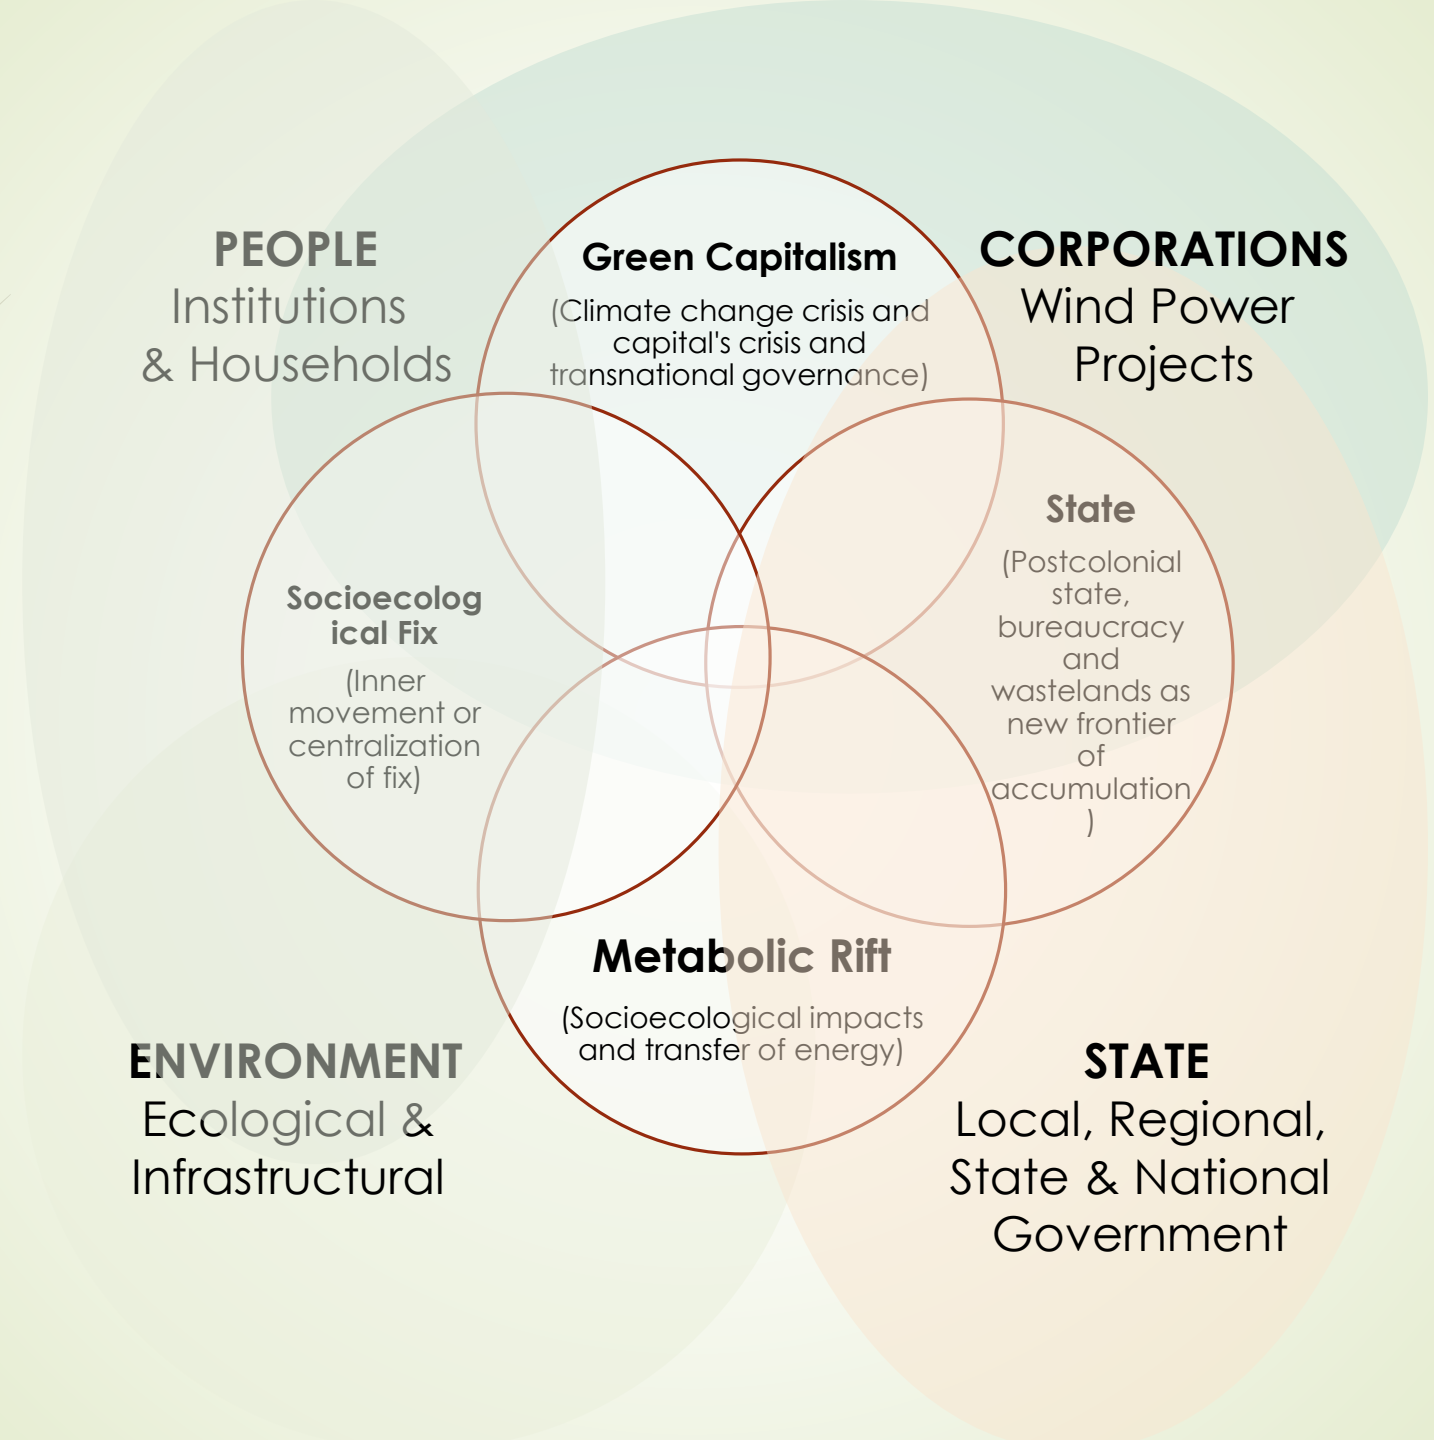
PEOPLE
Institutions
& Households

Green Capitalism
(Climate change crisis and capital's crisis and transnational governance)

CORPORATIONS
Wind Power
Projects

Socioecolog ical Fix
(Inner movement or centralization of fix)

State
(Postcolonial state, bureaucracy and wastelands as new frontier of accumulation )

Metabolic Rift
(Socioecological impacts and transfer of energy)

ENVIRONMENT
Ecological &
Infrastructural

STATE
Local, Regional,
State & National
Government